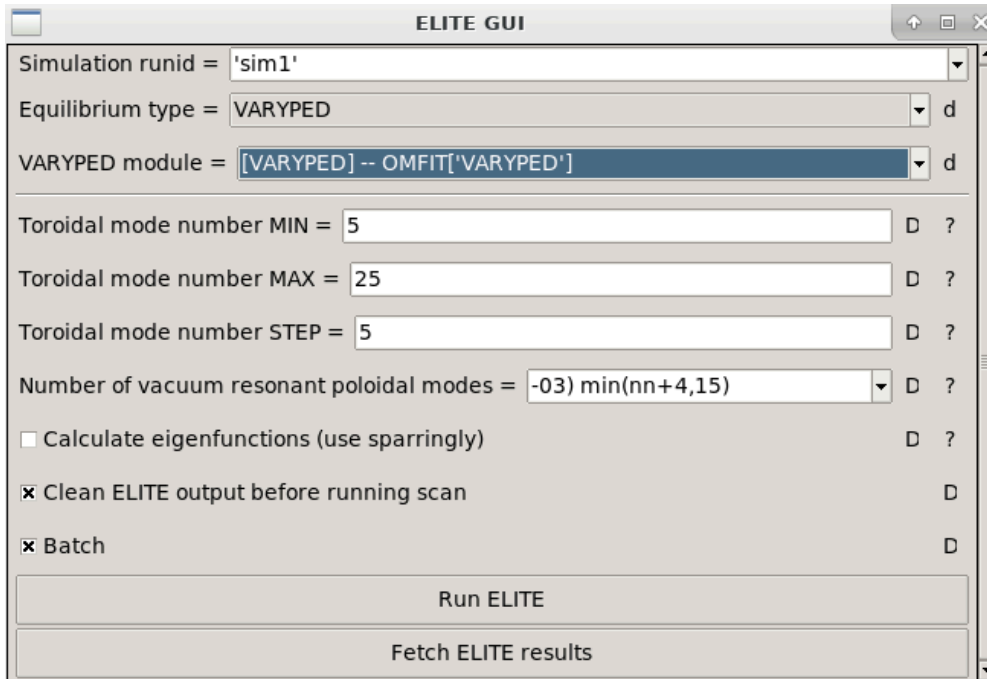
ELITE GUI

Simulation runid = 'sim1'

Equilibrium type = VARYPED d

VARYPED module = [VARYPED] -- OMFIT['VARYPED'] d

Toroidal mode number MIN = 5 D ?

Toroidal mode number MAX = 25 D ?

Toroidal mode number STEP = 5 D ?

Number of vacuum resonant poloidal modes = -03) min(nn+4,15) D ?

Calculate eigenfunctions (use sparringly) D ?

Clean ELITE output before running scan D

Batch D

Run ELITE

Fetch ELITE results